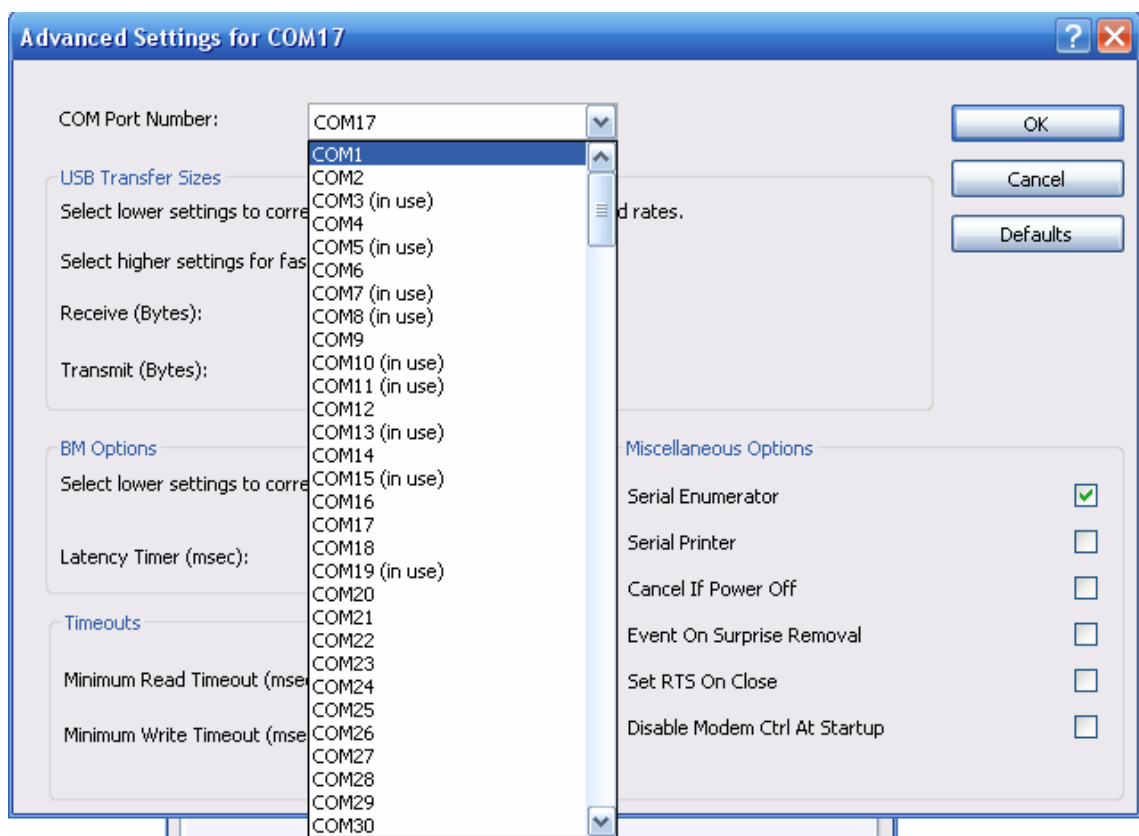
Advanced Settings for COM17

COM Port Number: COM17

OK

Cancel

Defaults

USB Transfer Sizes

Select lower settings to corre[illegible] d rates.

Select higher settings for fas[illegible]

Receive (Bytes):

Transmit (Bytes):

BM Options

Select lower settings to corre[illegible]

Latency Timer (msec):

Timeouts

Minimum Read Timeout (mse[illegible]

Minimum Write Timeout (mse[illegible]

COM1
COM2
COM3 (in use)
COM4
COM5 (in use)
COM6
COM7 (in use)
COM8 (in use)
COM9
COM10 (in use)
COM11 (in use)
COM12
COM13 (in use)
COM14
COM15 (in use)
COM16
COM17
COM18
COM19 (in use)
COM20
COM21
COM22
COM23
COM24
COM25
COM26
COM27
COM28
COM29
COM30

Miscellaneous Options

Serial Enumerator

Serial Printer

Cancel If Power Off

Event On Surprise Removal

Set RTS On Close

Disable Modem Ctrl At Startup